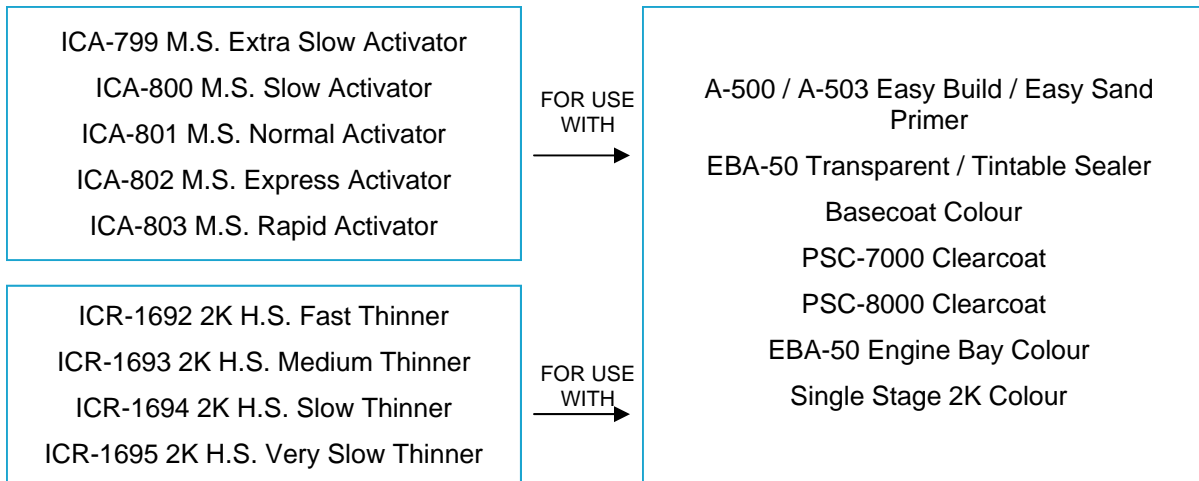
ICA-799 M.S. Extra Slow Activator
ICA-800 M.S. Slow Activator
ICA-801 M.S. Normal Activator
ICA-802 M.S. Express Activator
ICA-803 M.S. Rapid Activator

FOR USE WITH

ICR-1692 2K H.S. Fast Thinner
ICR-1693 2K H.S. Medium Thinner
ICR-1694 2K H.S. Slow Thinner
ICR-1695 2K H.S. Very Slow Thinner

FOR USE WITH

A-500 / A-503 Easy Build / Easy Sand Primer
EBA-50 Transparent / Tintable Sealer
Basecoat Colour
PSC-7000 Clearcoat
PSC-8000 Clearcoat
EBA-50 Engine Bay Colour
Single Stage 2K Colour